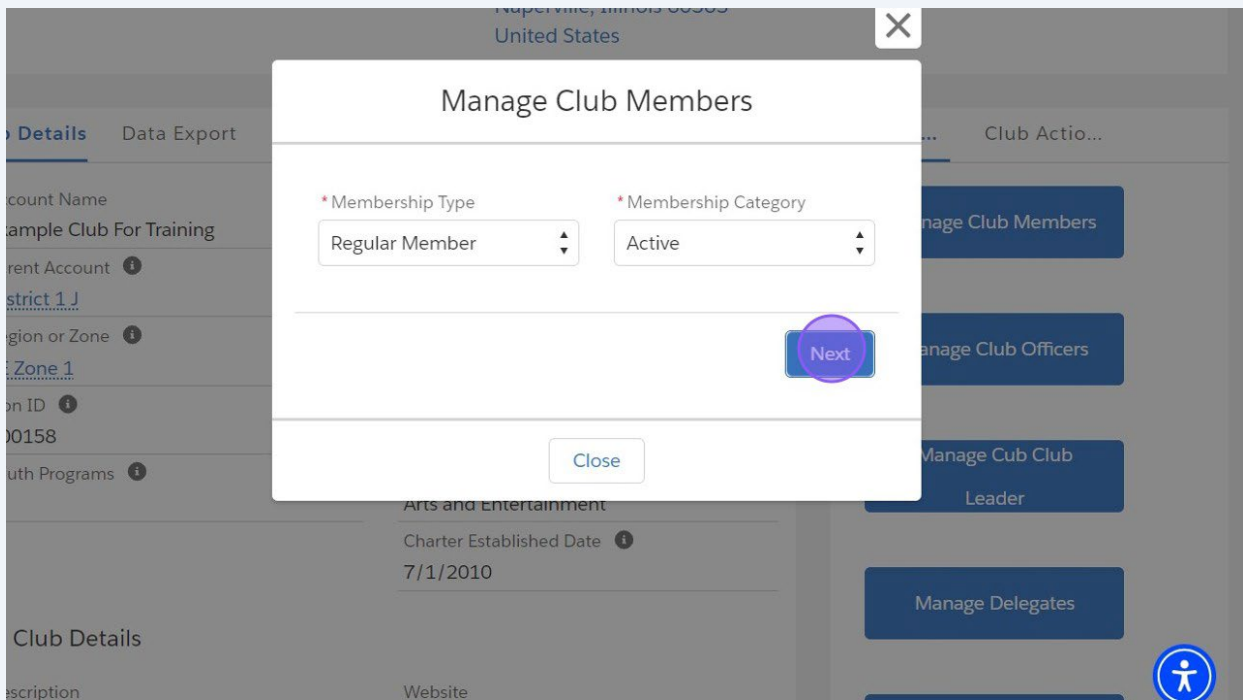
Naperville, Illinois 60563
United States

Manage Club Members

*Membership Type
Regular Member

*Membership Category
Active

Next

Close

Details Data Export

ccount Name
ample Club For Training
rent Account
strict 1 J
gion or Zone
Zone 1
n ID
0158
uth Programs

Arts and Entertainment
Charter Established Date
7/1/2010

Club Details
scription
Website

Club Actio...

nage Club Members
nage Club Officers
Manage Cub Club Leader
Manage Delegates